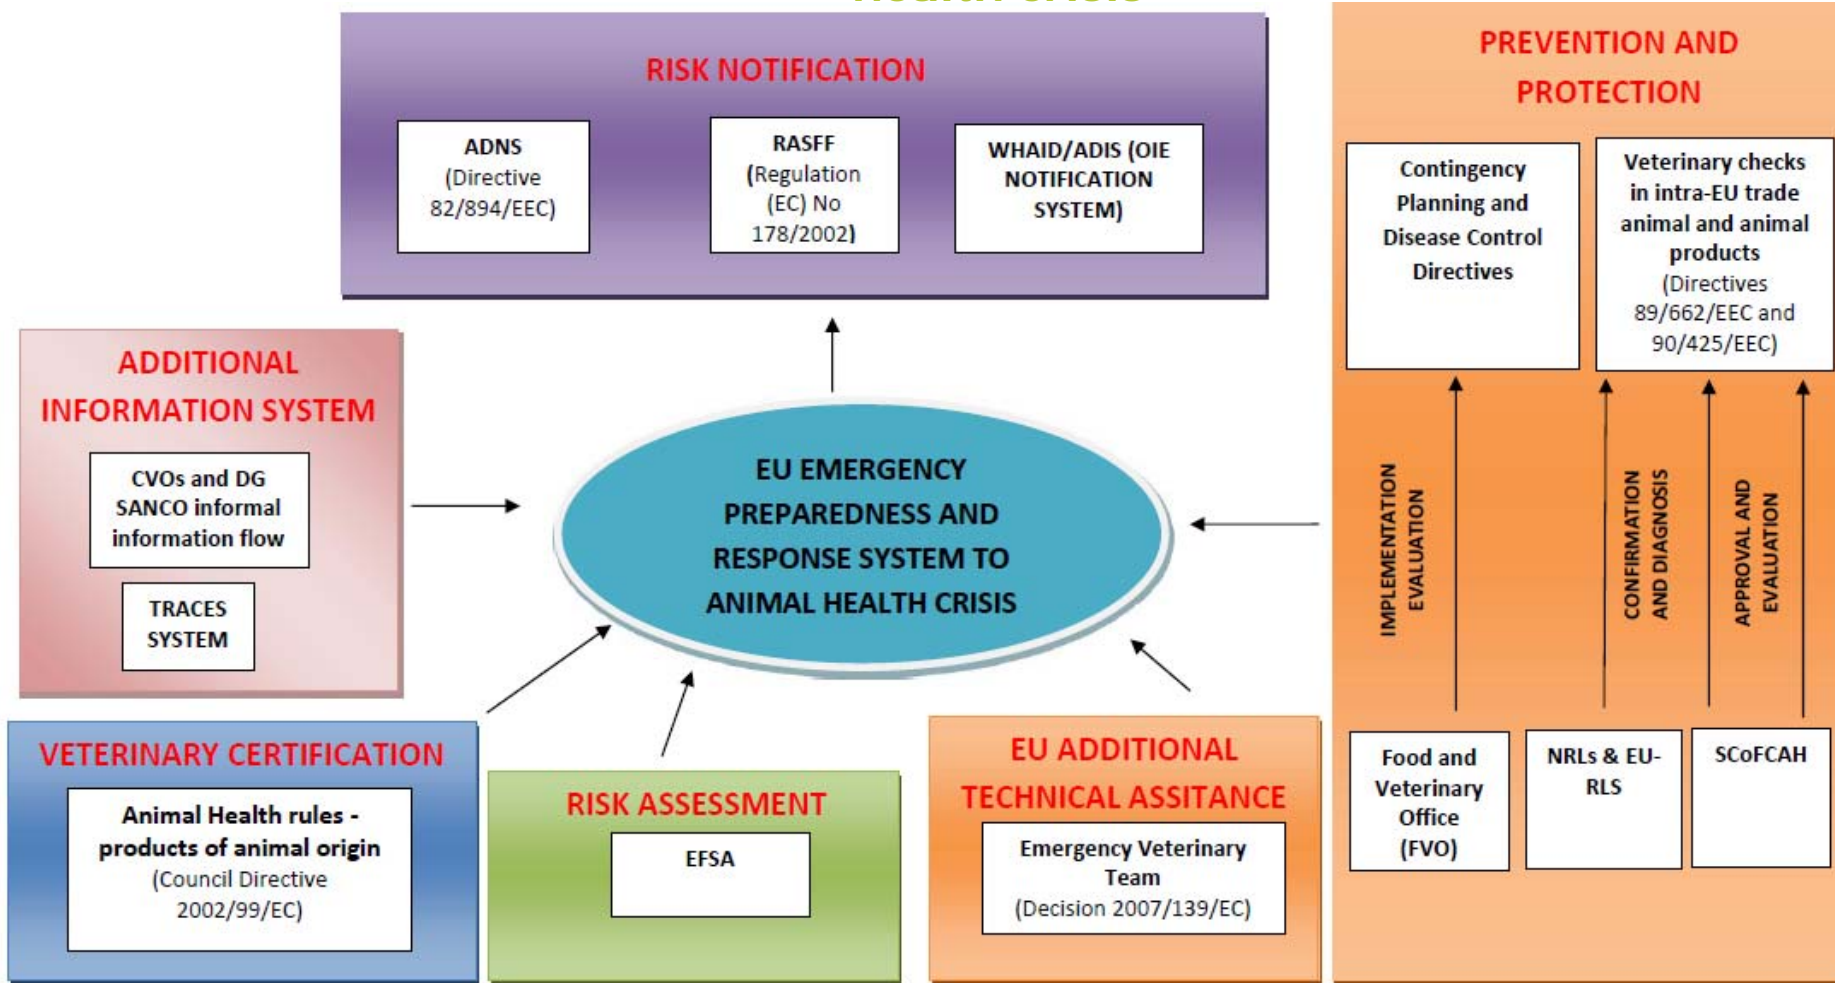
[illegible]

RISK NOTIFICATION

ADNS (Directive 82/894/EEC)

RASFF (Regulation (EC) No 178/2002)

WHAID/ADIS (OIE NOTIFICATION SYSTEM)

PREVENTION AND PROTECTION

Contingency Planning and Disease Control Directives

Veterinary checks in intra-EU trade animal and animal products (Directives 89/662/EEC and 90/425/EEC)

ADDITIONAL INFORMATION SYSTEM

CVOs and DG SANCO informal information flow

TRACES SYSTEM

EU EMERGENCY PREPAREDNESS AND RESPONSE SYSTEM TO ANIMAL HEALTH CRISIS

IMPLEMENTATION EVALUATION

CONFIRMATION AND DIAGNOSIS

APPROVAL AND EVALUATION

VETERINARY CERTIFICATION

Animal Health rules - products of animal origin (Council Directive 2002/99/EC)

RISK ASSESSMENT

EFSA

EU ADDITIONAL TECHNICAL ASSITANCE

Emergency Veterinary Team (Decision 2007/139/EC)

Food and Veterinary Office (FVO)

NRLs & EU-RLS

SCoFCAH